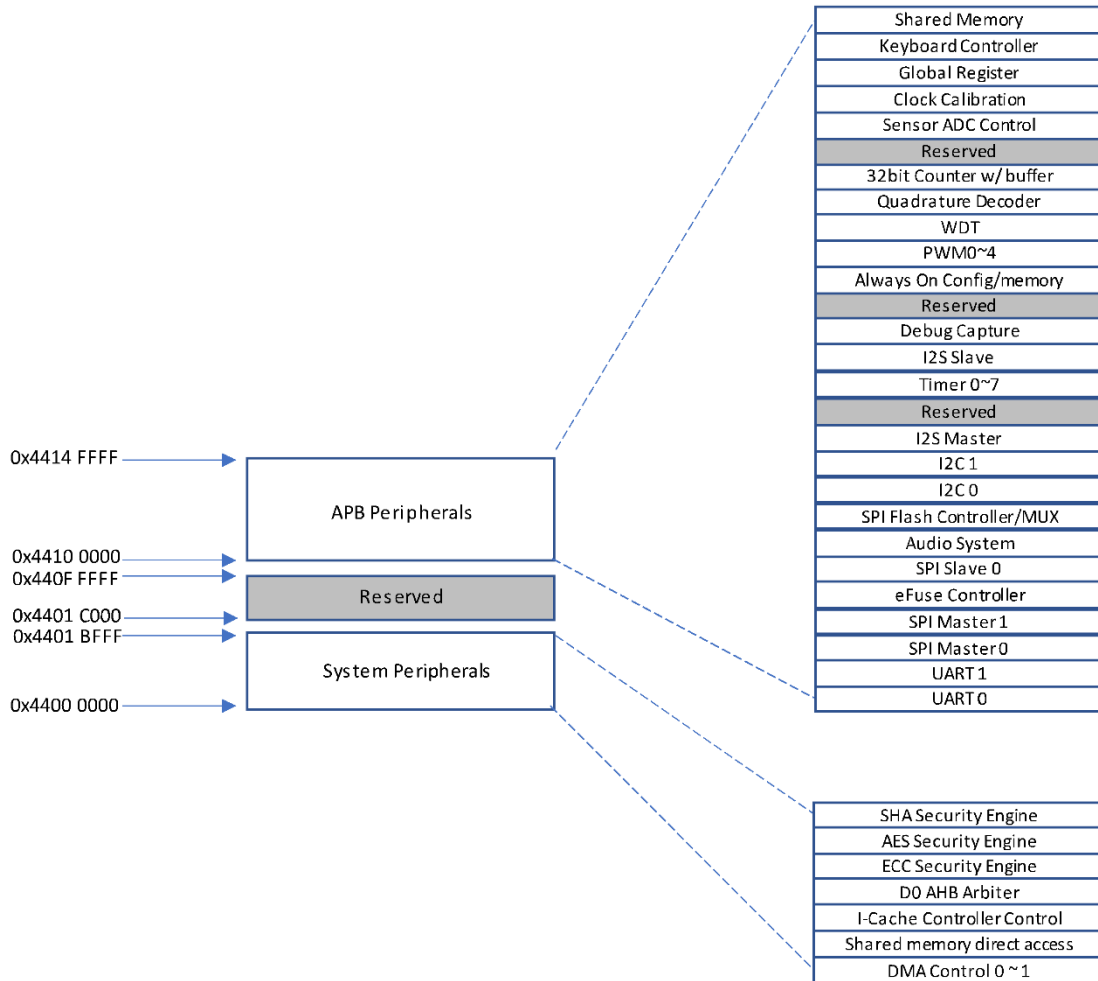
0x4414 FFFF
APB Peripherals
0x4410 0000
0x440F FFFF
Reserved
0x4401 C000
0x4401 BFFF
System Peripherals
0x4400 0000

Shared Memory
Keyboard Controller
Global Register
Clock Calibration
Sensor ADC Control
Reserved
32bit Counter w/ buffer
Quadrature Decoder
WDT
PWM0~4
Always On Config/memory
Reserved
Debug Capture
I2S Slave
Timer 0~7
Reserved
I2S Master
I2C 1
I2C 0
SPI Flash Controller/MUX
Audio System
SPI Slave 0
eFuse Controller
SPI Master 1
SPI Master 0
UART 1
UART 0

SHA Security Engine
AES Security Engine
ECC Security Engine
D0 AHB Arbiter
I-Cache Controller Control
Shared memory direct access
DMA Control 0 ~ 1